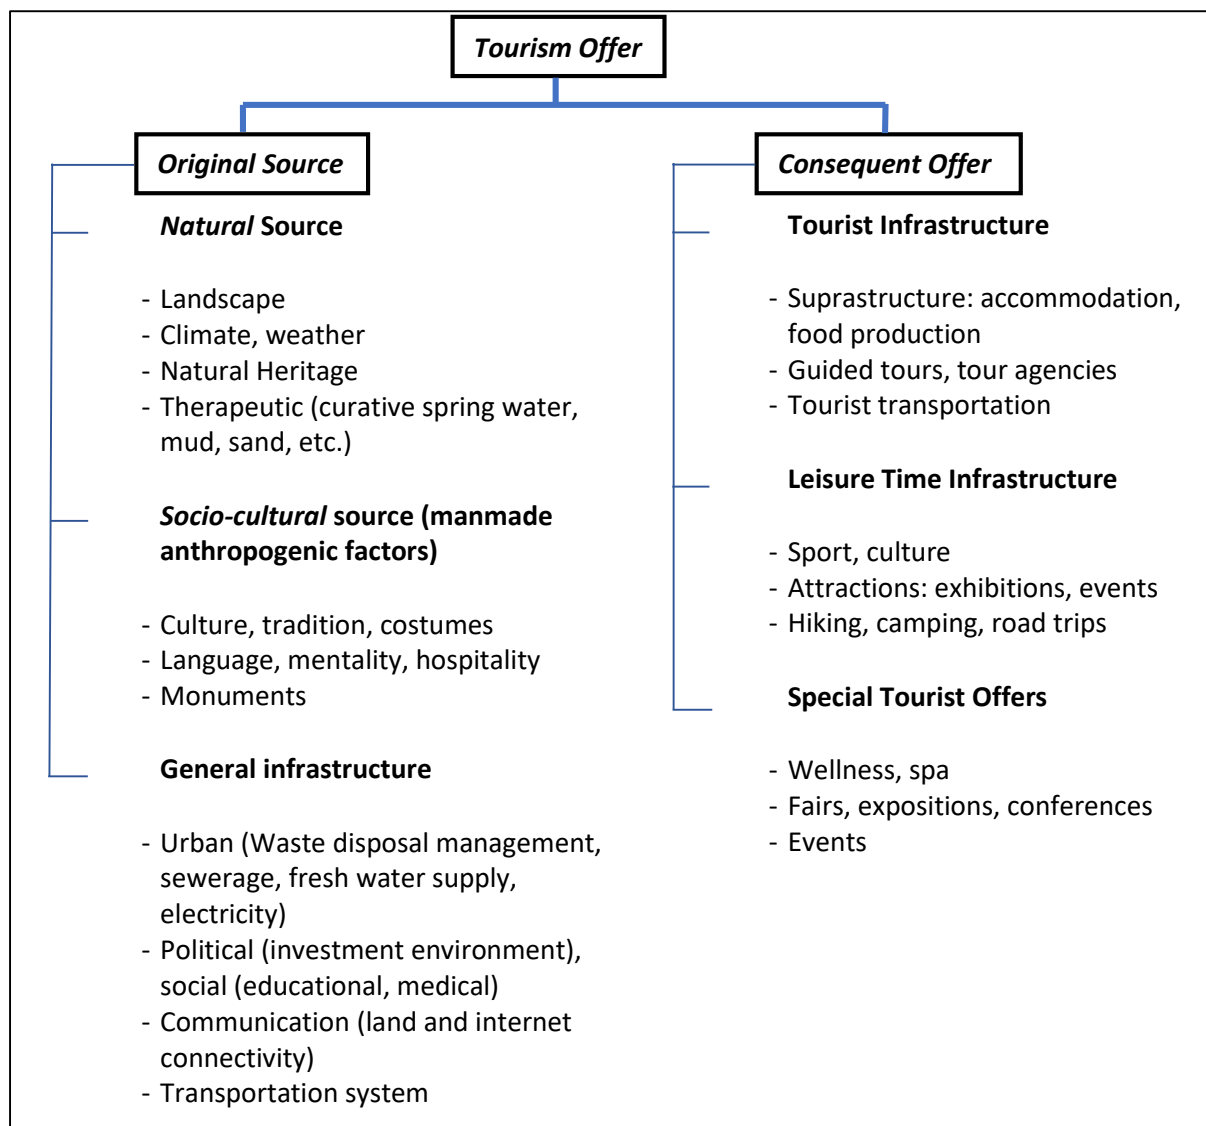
Tourism Offer

Original Source

Natural Source

- Landscape
- Climate, weather
- Natural Heritage
- Therapeutic (curative spring water, mud, sand, etc.)

Socio-cultural source (manmade anthropogenic factors)

- Culture, tradition, costumes
- Language, mentality, hospitality
- Monuments

General infrastructure

- Urban (Waste disposal management, sewerage, fresh water supply, electricity)
- Political (investment environment), social (educational, medical)
- Communication (land and internet connectivity)
- Transportation system

Consequent Offer

Tourist Infrastructure

- Suprastructure: accommodation, food production
- Guided tours, tour agencies
- Tourist transportation

Leisure Time Infrastructure

- Sport, culture
- Attractions: exhibitions, events
- Hiking, camping, road trips

Special Tourist Offers

- Wellness, spa
- Fairs, expositions, conferences
- Events